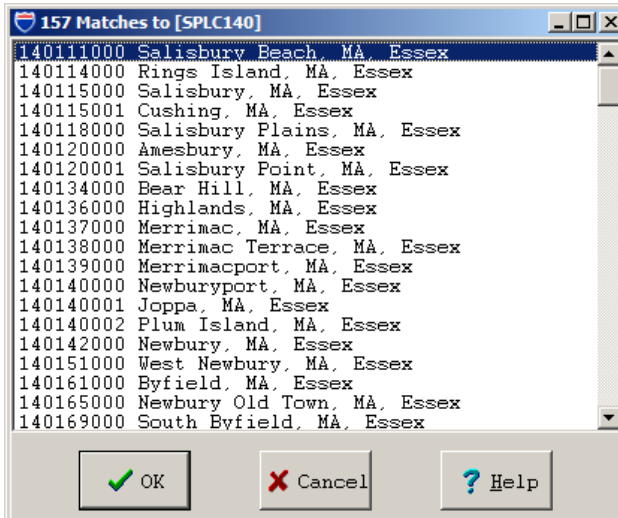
157 Matches to [SPLC140]

140111000 Salisbury Beach, MA, Essex
140114000 Rings Island, MA, Essex
140115000 Salisbury, MA, Essex
140115001 Cushing, MA, Essex
140118000 Salisbury Plains, MA, Essex
140120000 Amesbury, MA, Essex
140120001 Salisbury Point, MA, Essex
140134000 Bear Hill, MA, Essex
140136000 Highlands, MA, Essex
140137000 Merrimac, MA, Essex
140138000 Merrimac Terrace, MA, Essex
140139000 Merrimacport, MA, Essex
140140000 Newburyport, MA, Essex
140140001 Joppa, MA, Essex
140140002 Plum Island, MA, Essex
140142000 Newbury, MA, Essex
140151000 West Newbury, MA, Essex
140161000 Byfield, MA, Essex
140165000 Newbury Old Town, MA, Essex
140169000 South Byfield, MA, Essex

OK
Cancel
Help